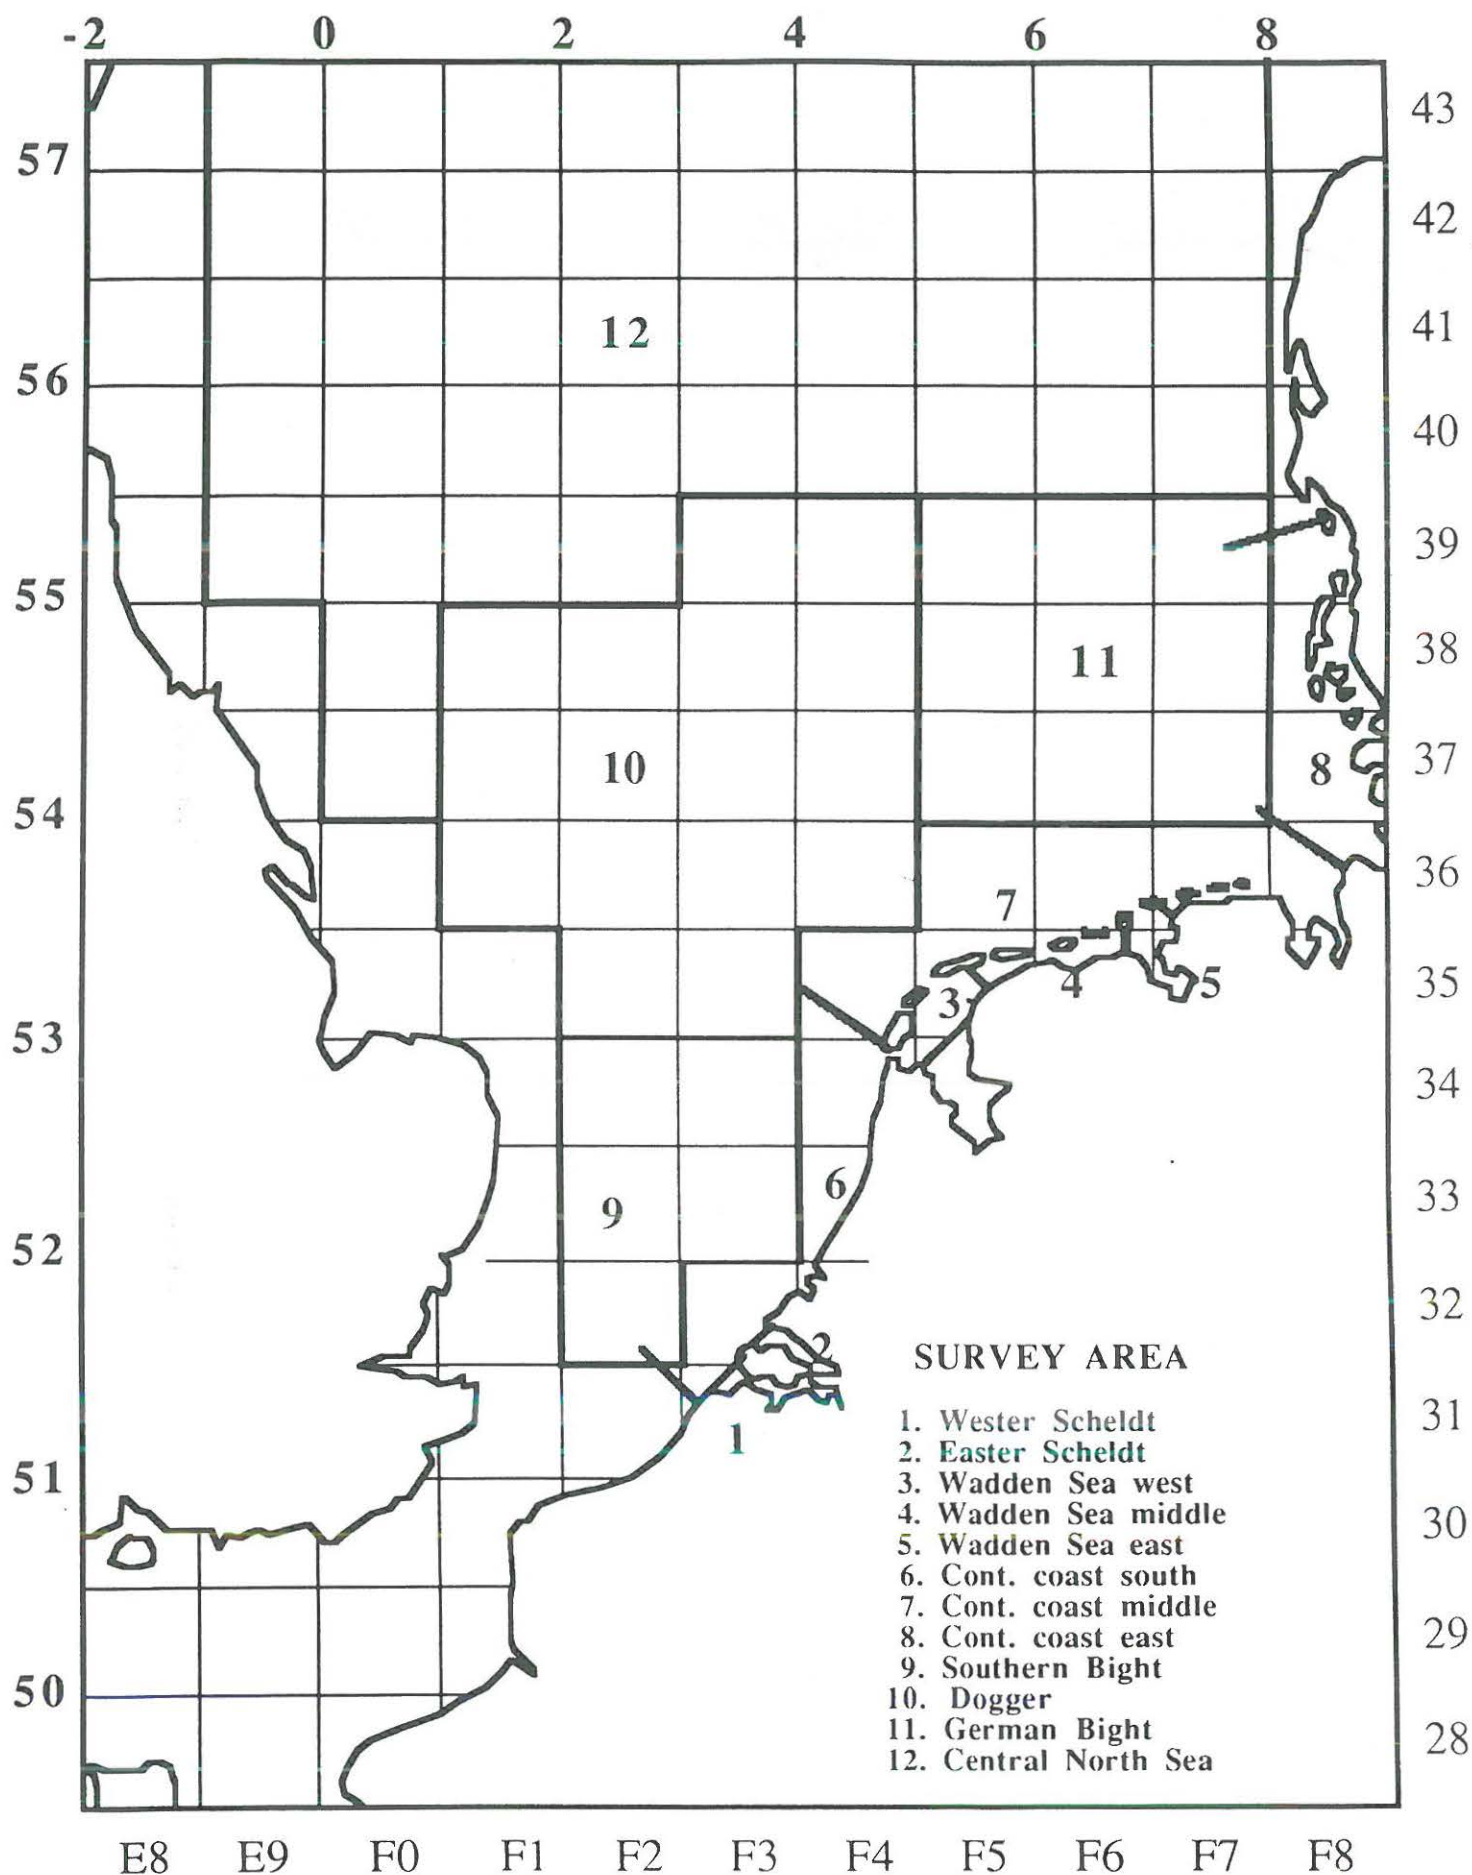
-2 0 2 4 6 8

43
57
42
41
56
40
39
55
38
37
54
36
35
53
34
33
52
32
31
51
30
29
50
28

12

11

10

8

7

3

4

5

6

9

2

1

SURVEY AREA

1. Wester Scheldt
2. Easter Scheldt
3. Wadden Sea west
4. Wadden Sea middle
5. Wadden Sea east
6. Cont. coast south
7. Cont. coast middle
8. Cont. coast east
9. Southern Bight
10. Dogger
11. German Bight
12. Central North Sea

E8 E9 F0 F1 F2 F3 F4 F5 F6 F7 F8